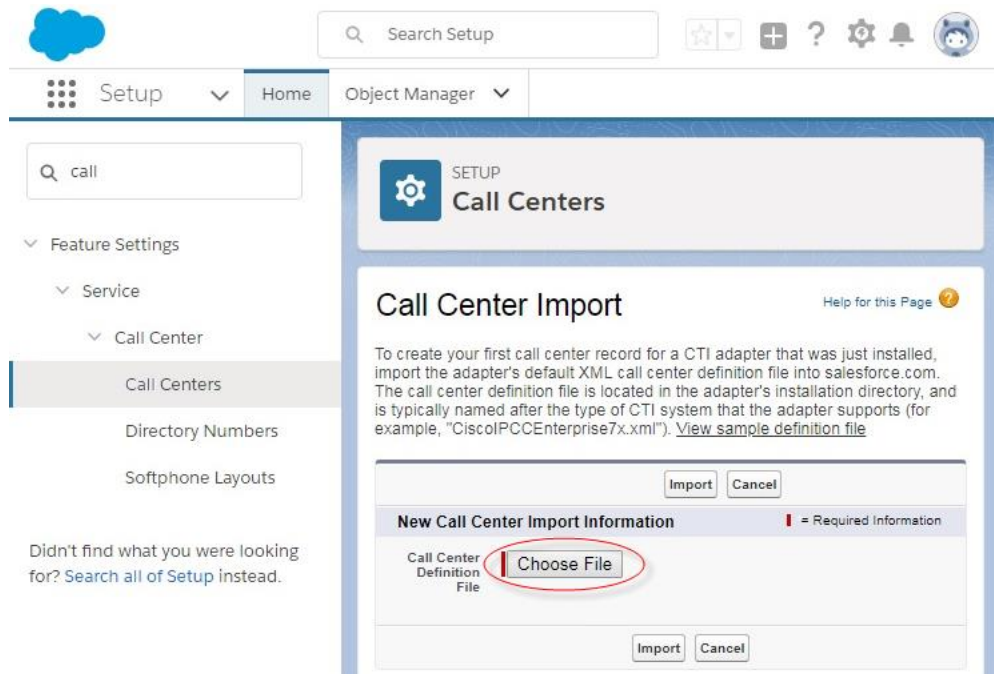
Search Setup

Setup

Home

Object Manager

call

Feature Settings

Service

Call Center

Call Centers

Directory Numbers

Softphone Layouts

Didn't find what you were looking for? Search all of Setup instead.

SETUP
Call Centers

Call Center Import

Help for this Page

To create your first call center record for a CTI adapter that was just installed, import the adapter's default XML call center definition file into salesforce.com. The call center definition file is located in the adapter's installation directory, and is typically named after the type of CTI system that the adapter supports (for example, "CiscoIPCCEnterprise7x.xml"). View sample definition file

Import Cancel

New Call Center Import Information

= Required Information

Call Center Definition File

Choose File

Import Cancel